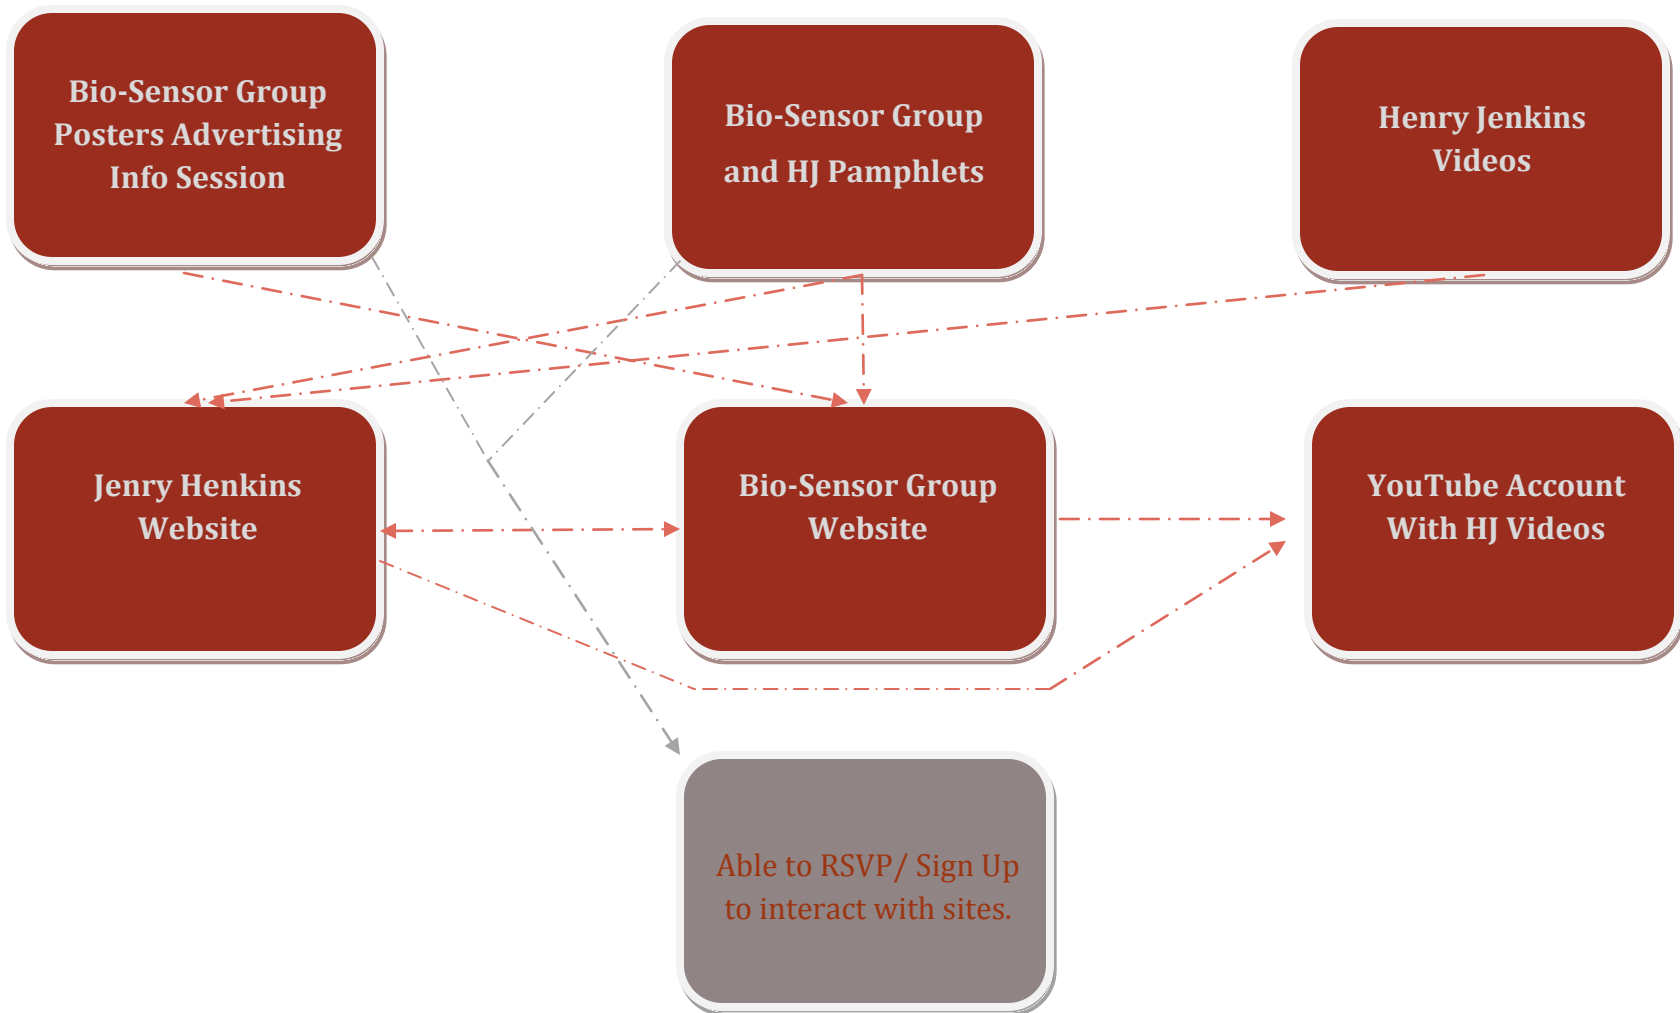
Bio-Sensor Group Posters Advertising Info Session

Bio-Sensor Group and HJ Pamphlets

Henry Jenkins Videos

Jenry Henkins Website

Bio-Sensor Group Website

YouTube Account With HJ Videos

Able to RSVP/ Sign Up to interact with sites.